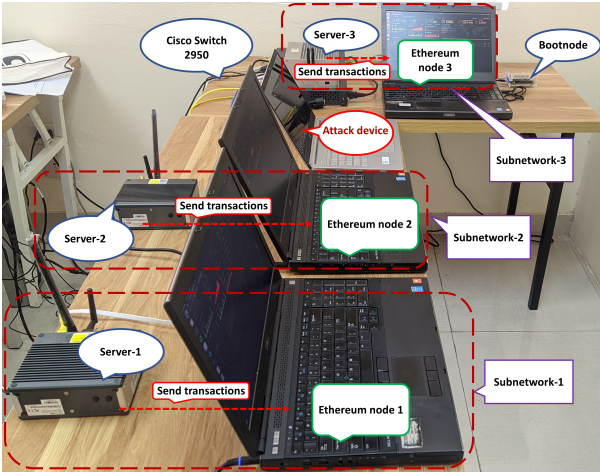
Cisco Switch 2950

Server-3

Send transactions

Ethereum node 3

Bootnode

Attack device

Subnetwork-3

Send transactions

Server-2

Ethereum node 2

Subnetwork-2

Server-1

Send transactions

Ethereum node 1

Subnetwork-1